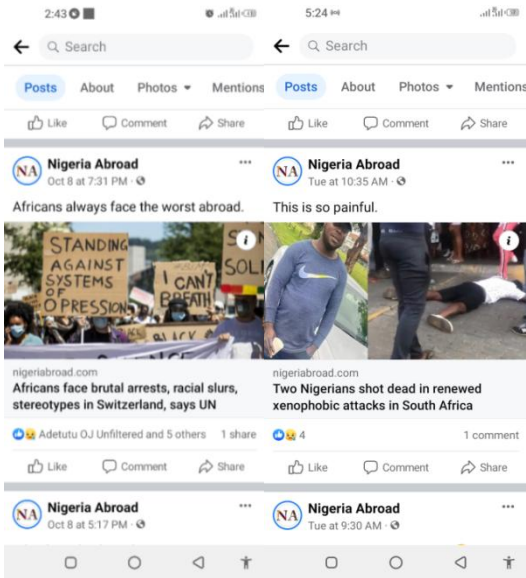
2:43

Search

Posts About Photos Mentions

Like Comment Share

NA Nigeria Abroad
Oct 8 at 7:31 PM

Africans always face the worst abroad.

STANDING AGAINST SYSTEMS OF OPRESSION

I CAN'T BREATH

SOLI

BLACK

nigeriabroad.com
Africans face brutal arrests, racial slurs, stereotypes in Switzerland, says UN

Adetutu OJ Unfiltered and 5 others 1 share

Like Comment Share

NA Nigeria Abroad
Oct 8 at 5:17 PM

5:24

Search

Posts About Photos Mentions

Like Comment Share

NA Nigeria Abroad
Tue at 10:35 AM

This is so painful.

nigeriabroad.com
Two Nigerians shot dead in renewed xenophobic attacks in South Africa

4 1 comment

Like Comment Share

NA Nigeria Abroad
Tue at 9:30 AM